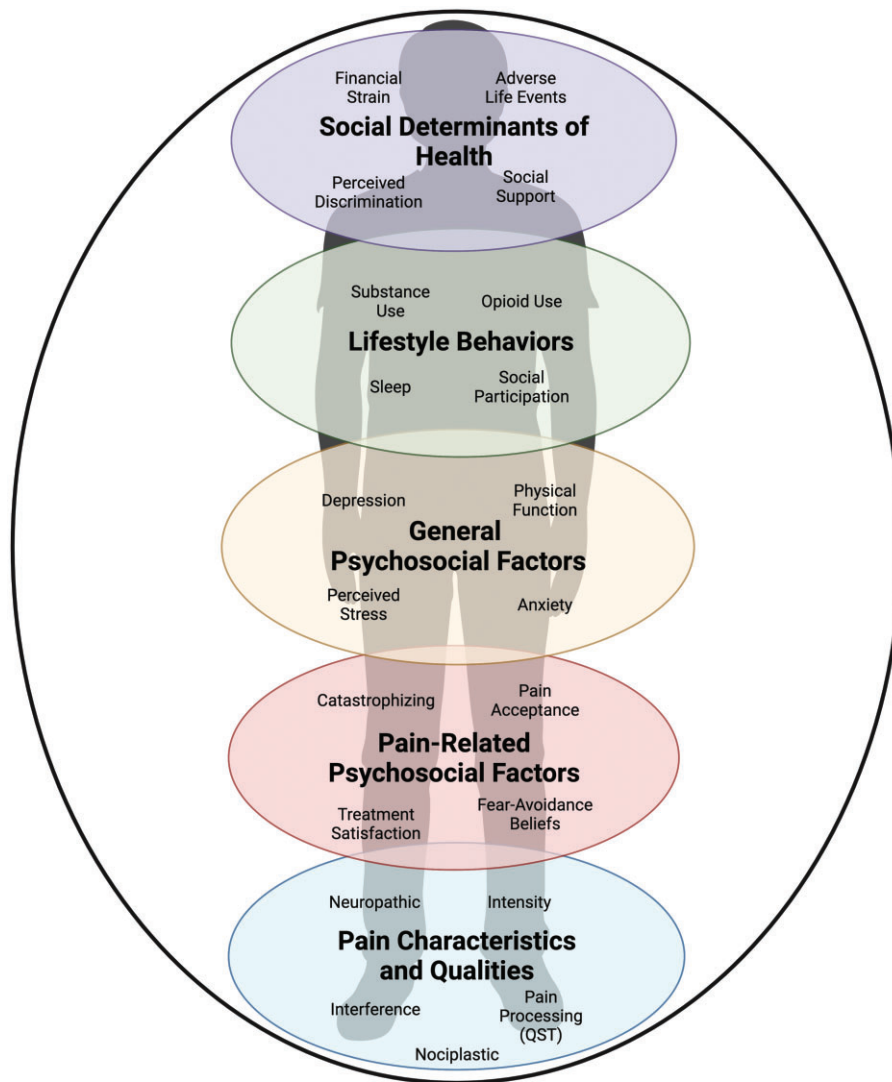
Financial Strain

Adverse Life Events

Social Determinants of Health

Perceived Discrimination

Social Support

Substance Use

Opioid Use

Lifestyle Behaviors

Sleep

Social Participation

Depression

Physical Function

General Psychosocial Factors

Perceived Stress

Anxiety

Catastrophizing

Pain Acceptance

Pain-Related Psychosocial Factors

Treatment Satisfaction

Fear-Avoidance Beliefs

Neuropathic

Intensity

Pain Characteristics and Qualities

Interference

Pain Processing (QST)

Nociplastic